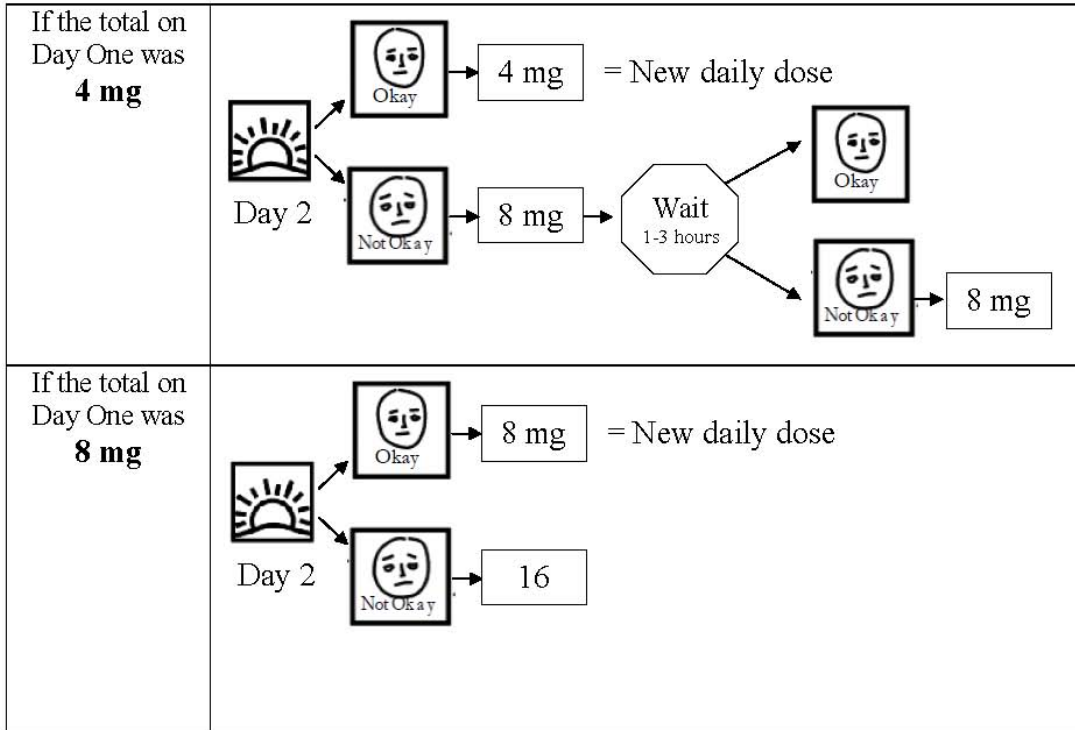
| If the total on Day One was **4 mg** | Okay → 4 mg = New daily dose<br>Day 2<br>Not Okay → 8 mg → Wait 1-3 hours → Okay<br>Not Okay → 8 mg |
|---|---|
| If the total on Day One was **8 mg** | Okay → 8 mg = New daily dose<br>Day 2<br>Not Okay → 16 |